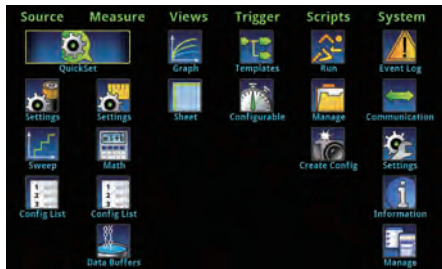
Source Measure Views Trigger Scripts System

QuickSet

Graph

Templates

Run

Event Log

Settings

Settings

Sheet

Configurable

Manage

Communication

Sweep

Math

Create Config

Settings

Config List

Config List

Information

Data Buffers

Manage